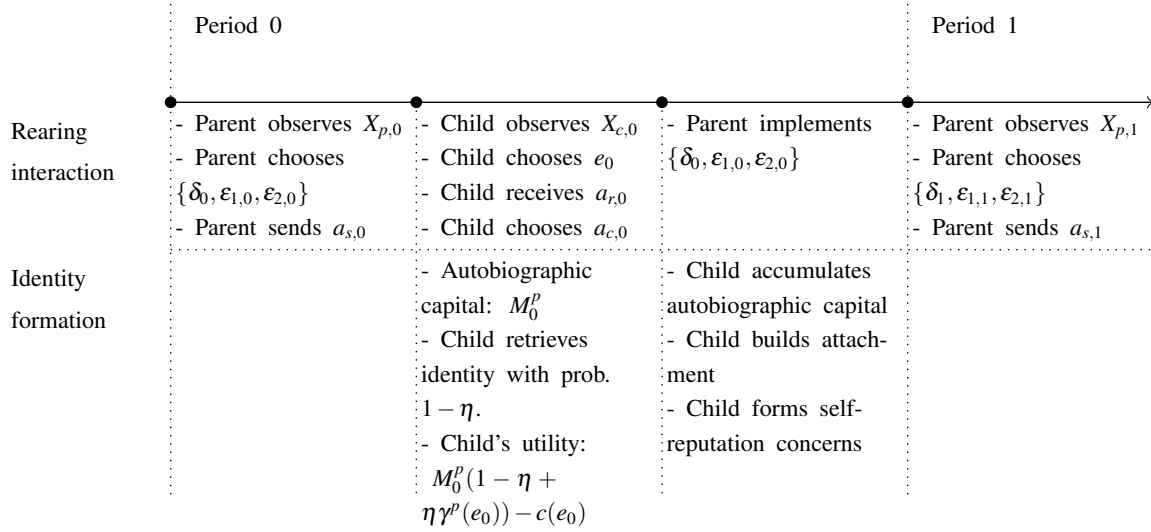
Period 0

Period 1

| | | | | |
|---|---|---|---|---|
| Rearing interaction | - Parent observes $X_{p,0}$<br>- Parent chooses $\{\delta_0, \varepsilon_{1,0}, \varepsilon_{2,0}\}$<br>- Parent sends $a_{s,0}$ | - Child observes $X_{c,0}$<br>- Child chooses $e_0$<br>- Child receives $a_{r,0}$<br>- Child chooses $a_{c,0}$ | - Parent implements $\{\delta_0, \varepsilon_{1,0}, \varepsilon_{2,0}\}$ | - Parent observes $X_{p,1}$<br>- Parent chooses $\{\delta_1, \varepsilon_{1,1}, \varepsilon_{2,1}\}$<br>- Parent sends $a_{s,1}$ |
| Identity formation | | - Autobiographic capital: $M_0^p$<br>- Child retrieves identity with prob. $1-\eta$.<br>- Child's utility: $M_0^p(1-\eta+\eta\gamma^p(e_0))-c(e_0)$ | - Child accumulates autobiographic capital<br>- Child builds attachment<br>- Child forms self-reputation concerns | |